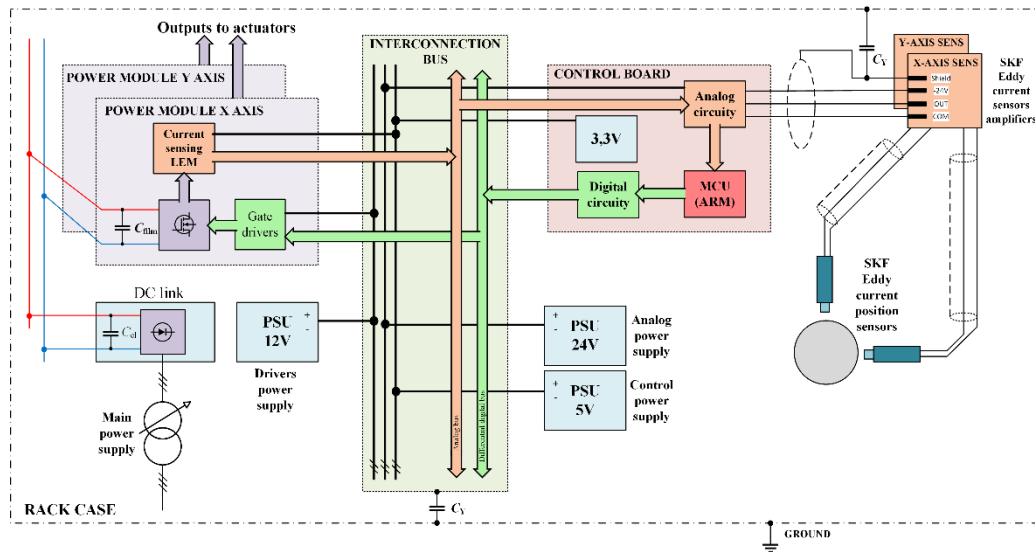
Outputs to actuators

POWER MODULE Y AXIS

POWER MODULE X AXIS

Current sensing LEM

$C_{film}$

Gate drivers

INTERCONNECTION BUS

CONTROL BOARD

Analog circuity

3,3V

Digital circuity

MCU (ARM)

$C_Y$

Y-AXIS SENS

X-AXIS SENS

Shield

-24V

OUT

COM

SKF Eddy current sensors amplifiers

SKF Eddy current position sensors

DC link

$C_{el}$

+
-
PSU 12V

Drivers power supply

+
-
PSU 24V

Analog power supply

+
-
PSU 5V

Control power supply

Analog bus

Differential digital bus

Main power supply

RACK CASE

$C_Y$

GROUND